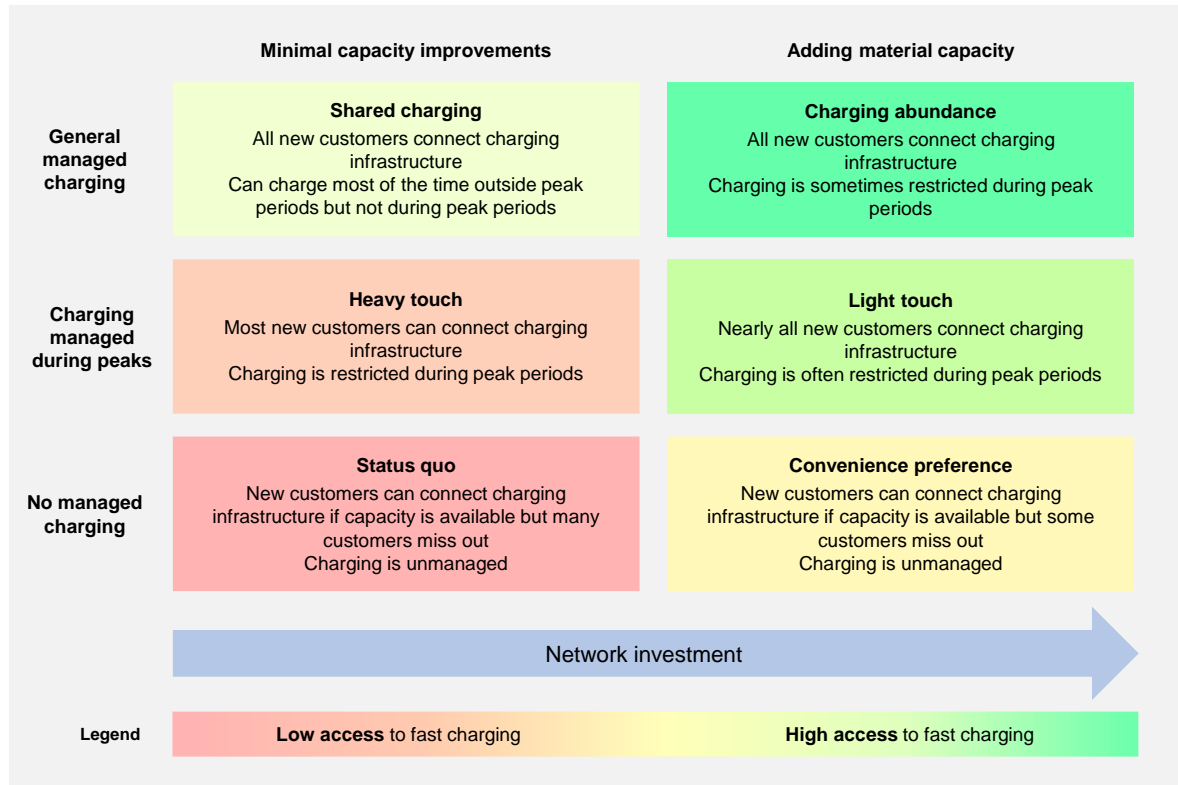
Minimal capacity improvements

Adding material capacity

General managed charging

Shared charging
All new customers connect charging infrastructure
Can charge most of the time outside peak periods but not during peak periods

Charging abundance
All new customers connect charging infrastructure
Charging is sometimes restricted during peak periods

Charging managed during peaks

Heavy touch
Most new customers can connect charging infrastructure
Charging is restricted during peak periods

Light touch
Nearly all new customers connect charging infrastructure
Charging is often restricted during peak periods

No managed charging

Status quo
New customers can connect charging infrastructure if capacity is available but many customers miss out
Charging is unmanaged

Convenience preference
New customers can connect charging infrastructure if capacity is available but some customers miss out
Charging is unmanaged

Network investment

Legend

Low access to fast charging

High access to fast charging